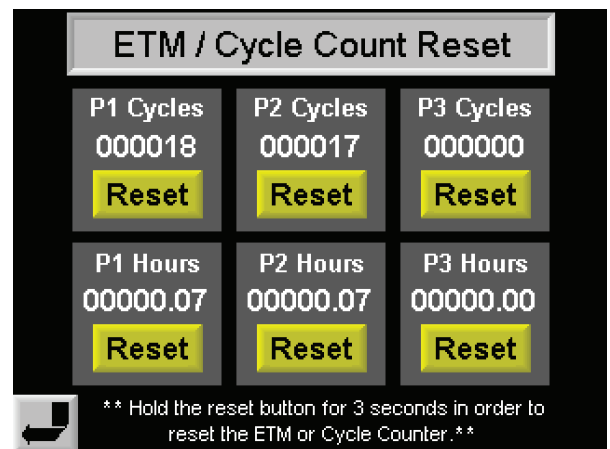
ETM / Cycle Count Reset

P1 Cycles
000018
Reset

P2 Cycles
000017
Reset

P3 Cycles
000000
Reset

P1 Hours
00000.07
Reset

P2 Hours
00000.07
Reset

P3 Hours
00000.00
Reset

** Hold the reset button for 3 seconds in order to reset the ETM or Cycle Counter.**